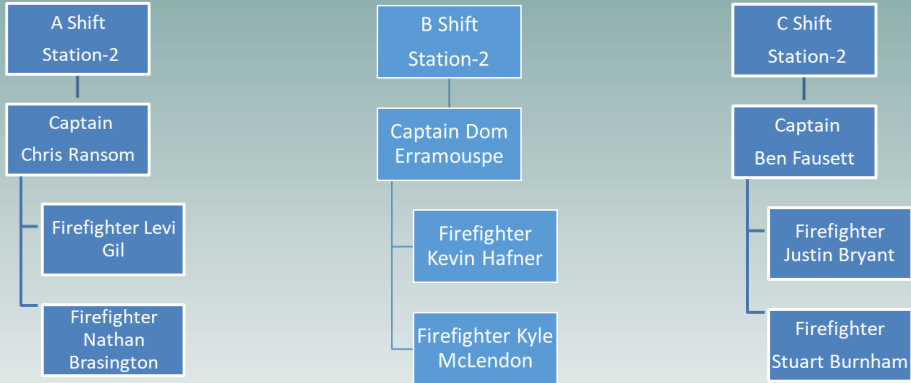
A Shift
Station-2

Captain
Chris Ransom

Firefighter Levi Gil

Firefighter Nathan Brasington

B Shift
Station-2

Captain Dom Erramouspe

Firefighter Kevin Hafner

Firefighter Kyle McLendon

C Shift
Station-2

Captain
Ben Fausett

Firefighter Justin Bryant

Firefighter
Stuart Burnham